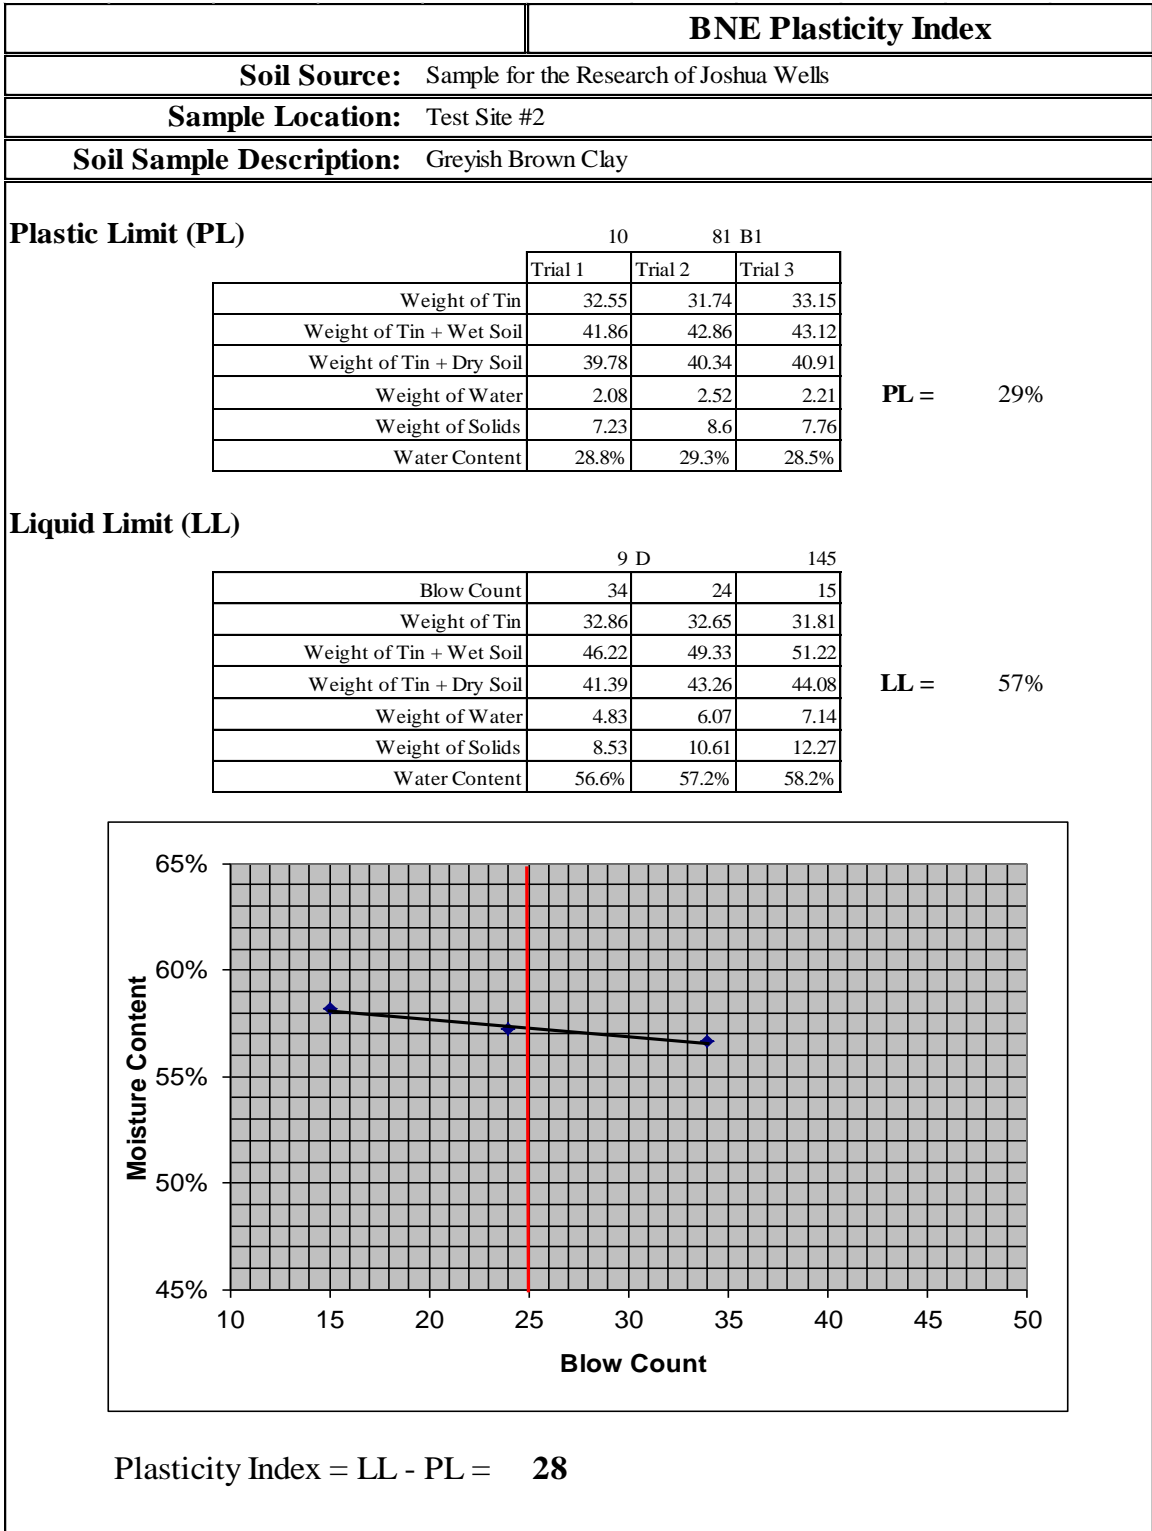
**BNE Plasticity Index**

**Soil Source:** Sample for the Research of Joshua Wells

**Sample Location:** Test Site #2

**Soil Sample Description:** Greyish Brown Clay

**Plastic Limit (PL)**

10 81 B1

| | Trial 1 | Trial 2 | Trial 3 |
|---|---|---|---|
| Weight of Tin | 32.55 | 31.74 | 33.15 |
| Weight of Tin + Wet Soil | 41.86 | 42.86 | 43.12 |
| Weight of Tin + Dry Soil | 39.78 | 40.34 | 40.91 |
| Weight of Water | 2.08 | 2.52 | 2.21 |
| Weight of Solids | 7.23 | 8.6 | 7.76 |
| Water Content | 28.8% | 29.3% | 28.5% |

**PL =** 29%

**Liquid Limit (LL)**

9 D 145

| | | | |
|---|---|---|---|
| Blow Count | 34 | 24 | 15 |
| Weight of Tin | 32.86 | 32.65 | 31.81 |
| Weight of Tin + Wet Soil | 46.22 | 49.33 | 51.22 |
| Weight of Tin + Dry Soil | 41.39 | 43.26 | 44.08 |
| Weight of Water | 4.83 | 6.07 | 7.14 |
| Weight of Solids | 8.53 | 10.61 | 12.27 |
| Water Content | 56.6% | 57.2% | 58.2% |

**LL =** 57%

65%
60%
55%
50%
45%
Moisture Content
10 15 20 25 30 35 40 45 50
Blow Count

Plasticity Index = LL - PL = **28**